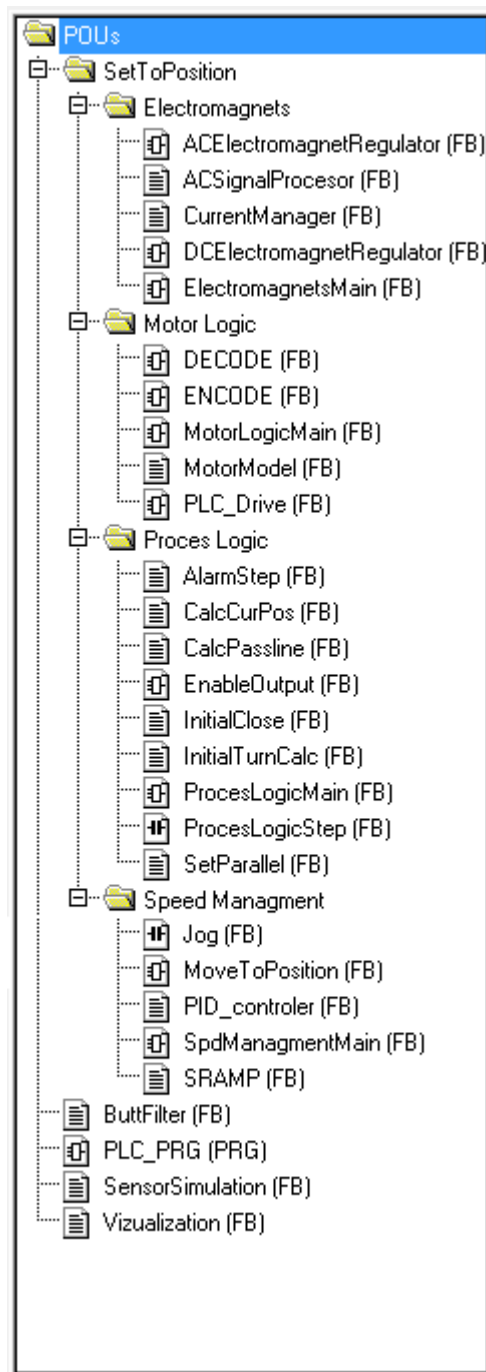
POUs
SetToPosition
Electromagnets
ACElectromagnetRegulator (FB)
ACSignalProcesor (FB)
CurrentManager (FB)
DCElectromagnetRegulator (FB)
ElectromagnetsMain (FB)
Motor Logic
DECODE (FB)
ENCODE (FB)
MotorLogicMain (FB)
MotorModel (FB)
PLC_Drive (FB)
Proces Logic
AlarmStep (FB)
CalcCurPos (FB)
CalcPassline (FB)
EnableOutput (FB)
InitialClose (FB)
InitialTurnCalc (FB)
ProcesLogicMain (FB)
ProcesLogicStep (FB)
SetParallel (FB)
Speed Managment
Jog (FB)
MoveToPosition (FB)
PID_controler (FB)
SpdManagmentMain (FB)
SRAMP (FB)
ButtFilter (FB)
PLC_PRG (PRG)
SensorSimulation (FB)
Vizualization (FB)